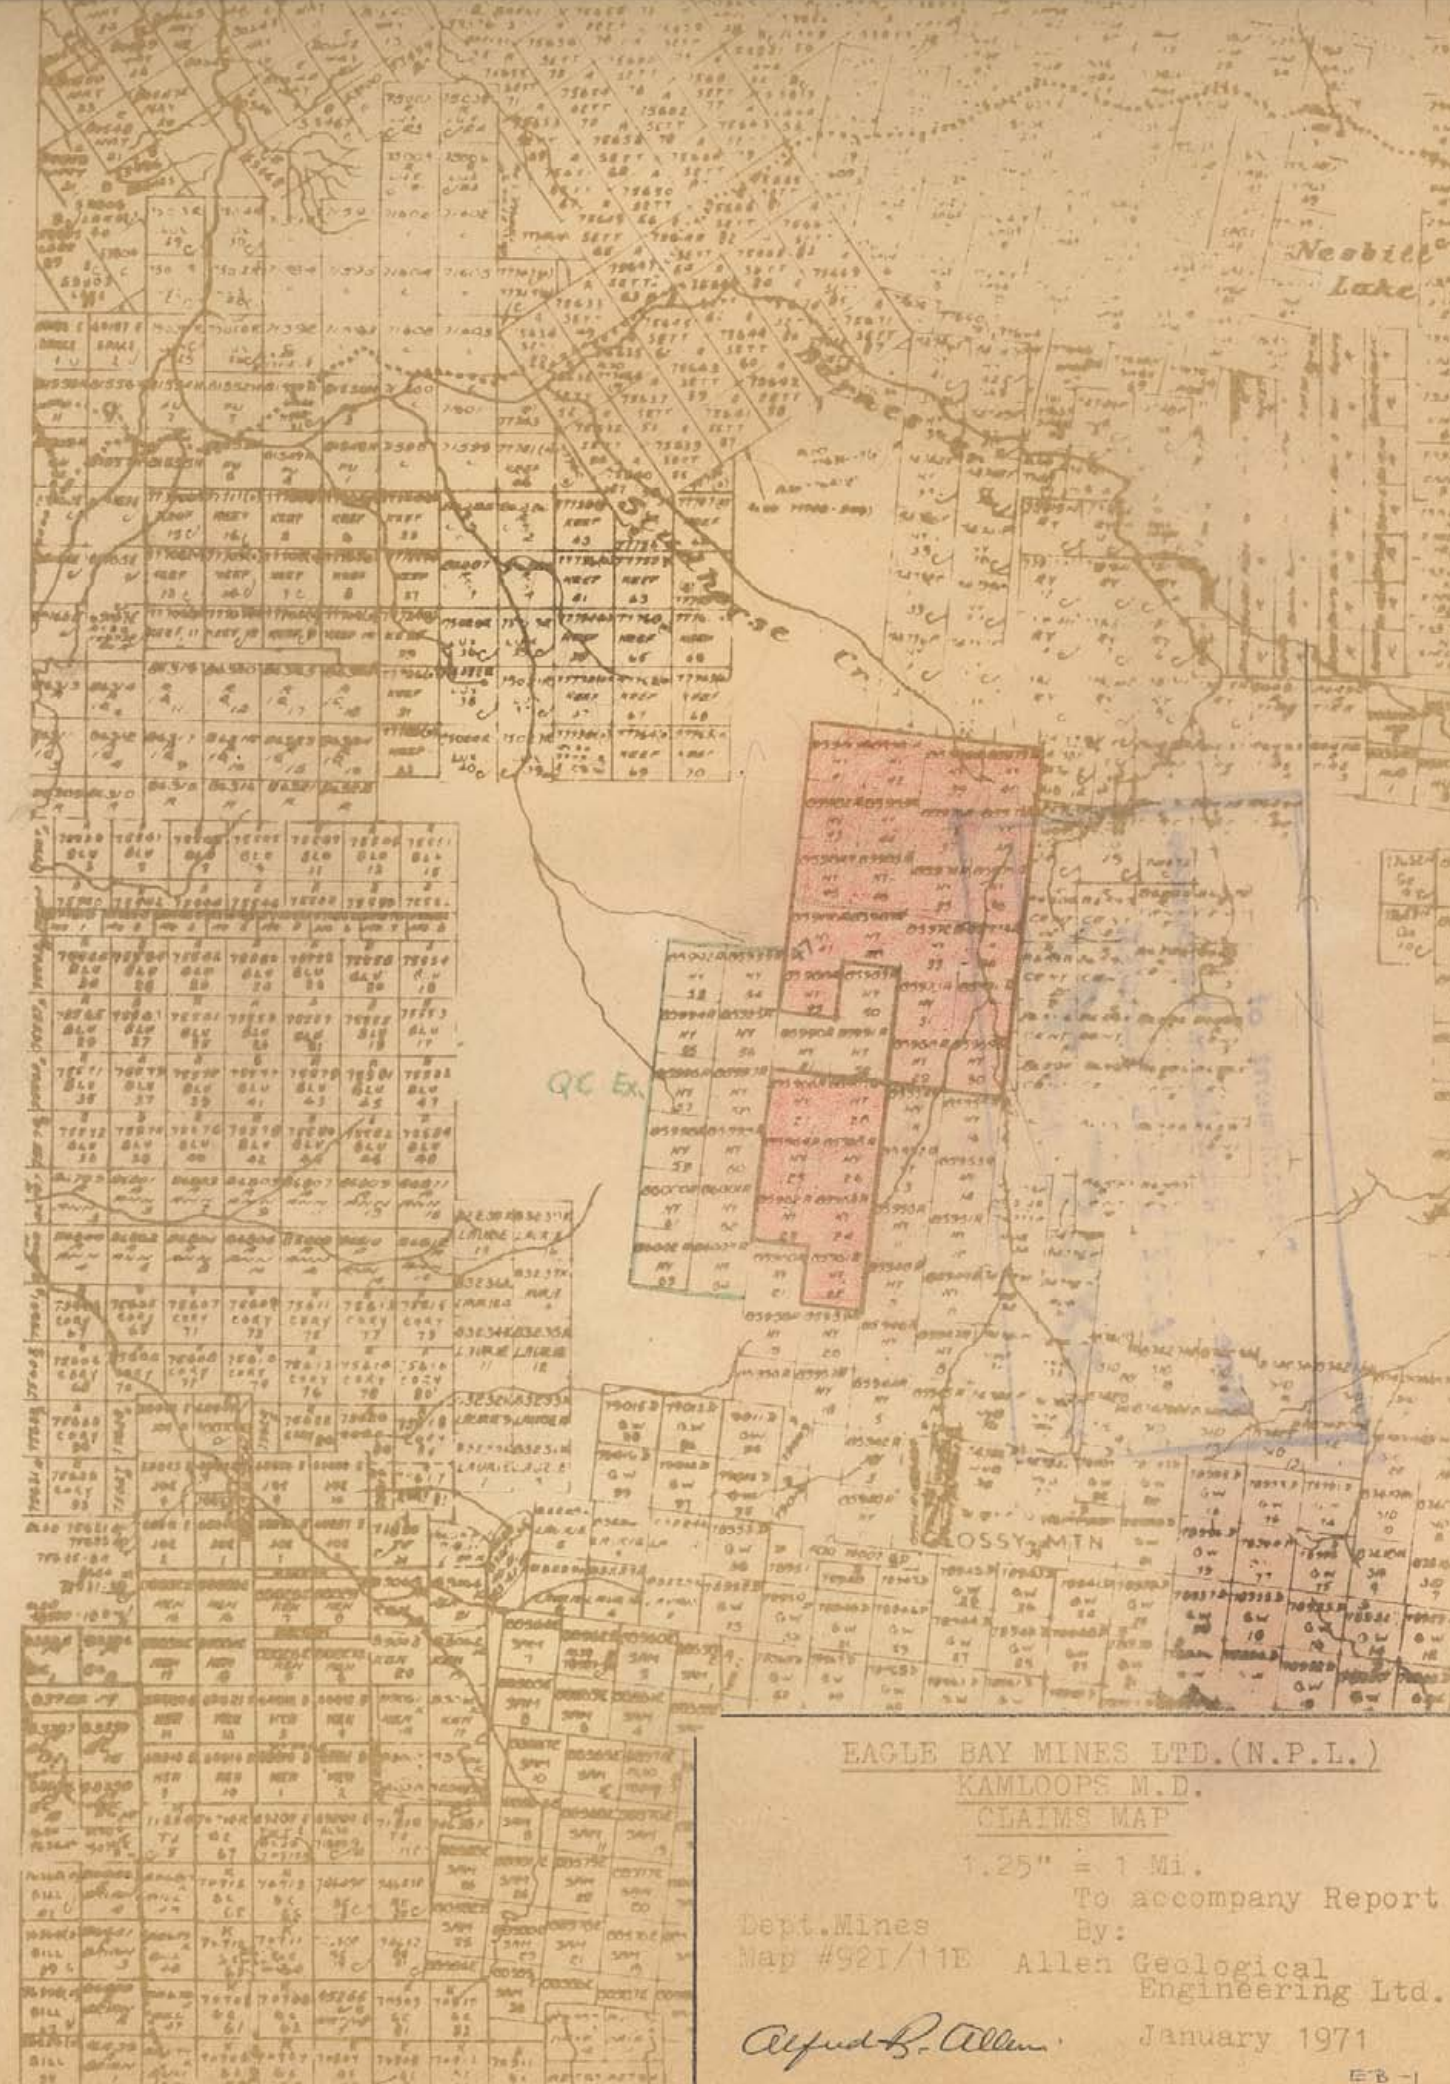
Nesbitt Lake

Stockwell Cr.

QC Ex.

GLOSSY MTN

EAGLE BAY MINES LTD.(N.P.L.)
KAMLOOPS M.D.
CLAIMS MAP

1.25" = 1 Mi.

To accompany Report
By:
Allen Geological Engineering Ltd.

Dept.Mines
Map #92I/11E

Alfred R. Allen

January 1971

EB-1